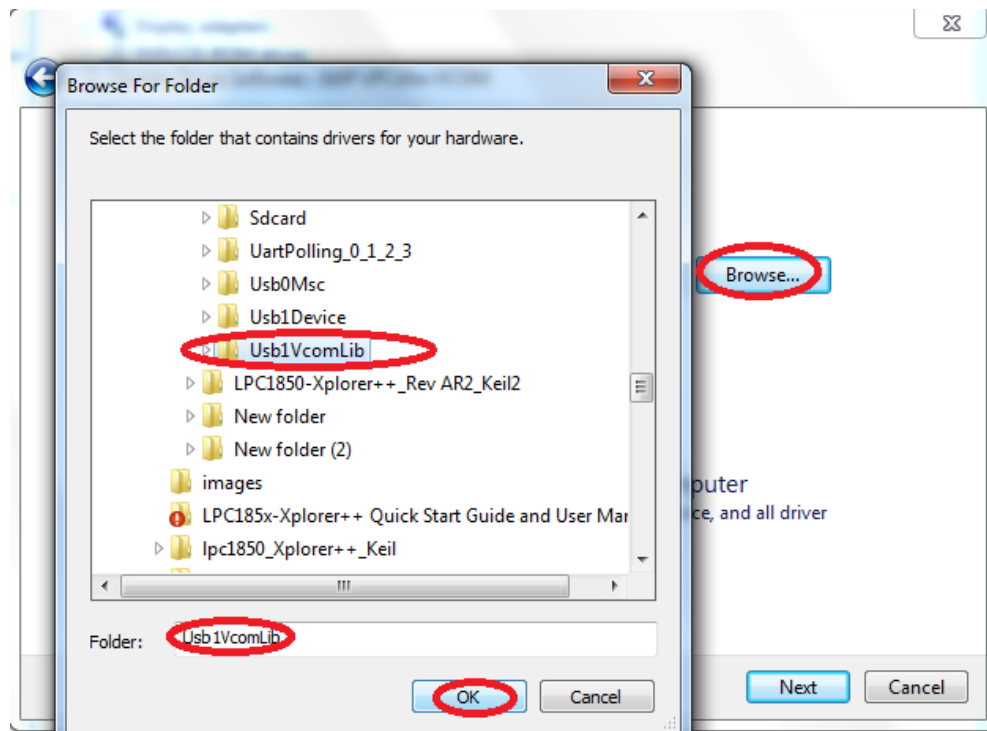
Browse For Folder

Select the folder that contains drivers for your hardware.

Sdcard
UartPolling_0_1_2_3
Usb0Msc
Usb1Device
Usb1VcomLib
LPC1850-Xplorer++_Rev AR2_Keil2
New folder
New folder (2)
images
LPC185x-Xplorer++ Quick Start Guide and User Mar
lpc1850_Xplorer++_Keil

Folder: Usb1VcomLib

OK Cancel

Browse...

puter
ce, and all driver

Next Cancel